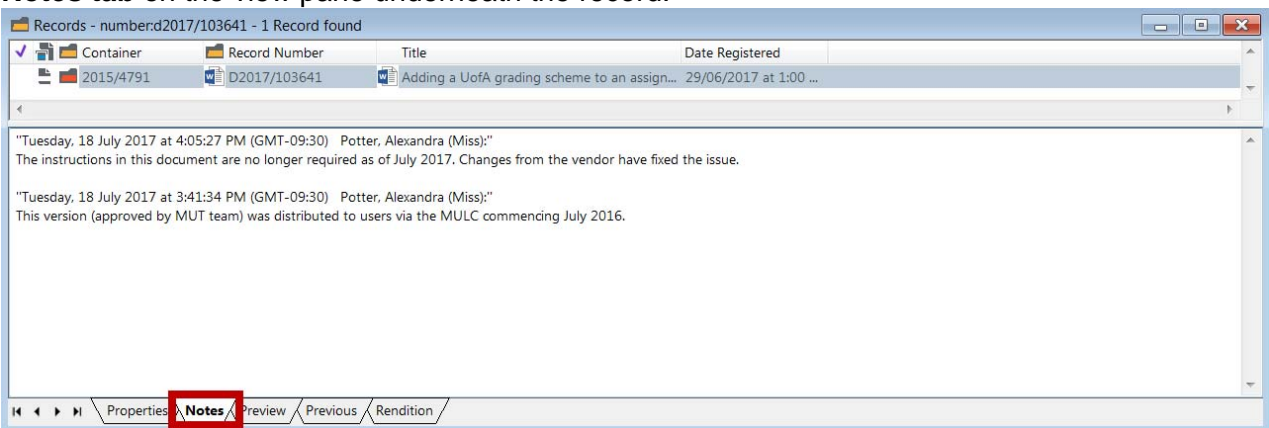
Notes tab on the view pane underneath the record.

Records - number:d2017/103641 - 1 Record found

| Container | Record Number | Title | Date Registered |
|---|---|---|---|
| 2015/4791 | D2017/103641 | Adding a UofA grading scheme to an assign... | 29/06/2017 at 1:00 ... |

"Tuesday, 18 July 2017 at 4:05:27 PM (GMT-09:30) Potter, Alexandra (Miss):"
The instructions in this document are no longer required as of July 2017. Changes from the vendor have fixed the issue.

"Tuesday, 18 July 2017 at 3:41:34 PM (GMT-09:30) Potter, Alexandra (Miss):"
This version (approved by MUT team) was distributed to users via the MULC commencing July 2016.

Properties Notes Preview Previous Rendition